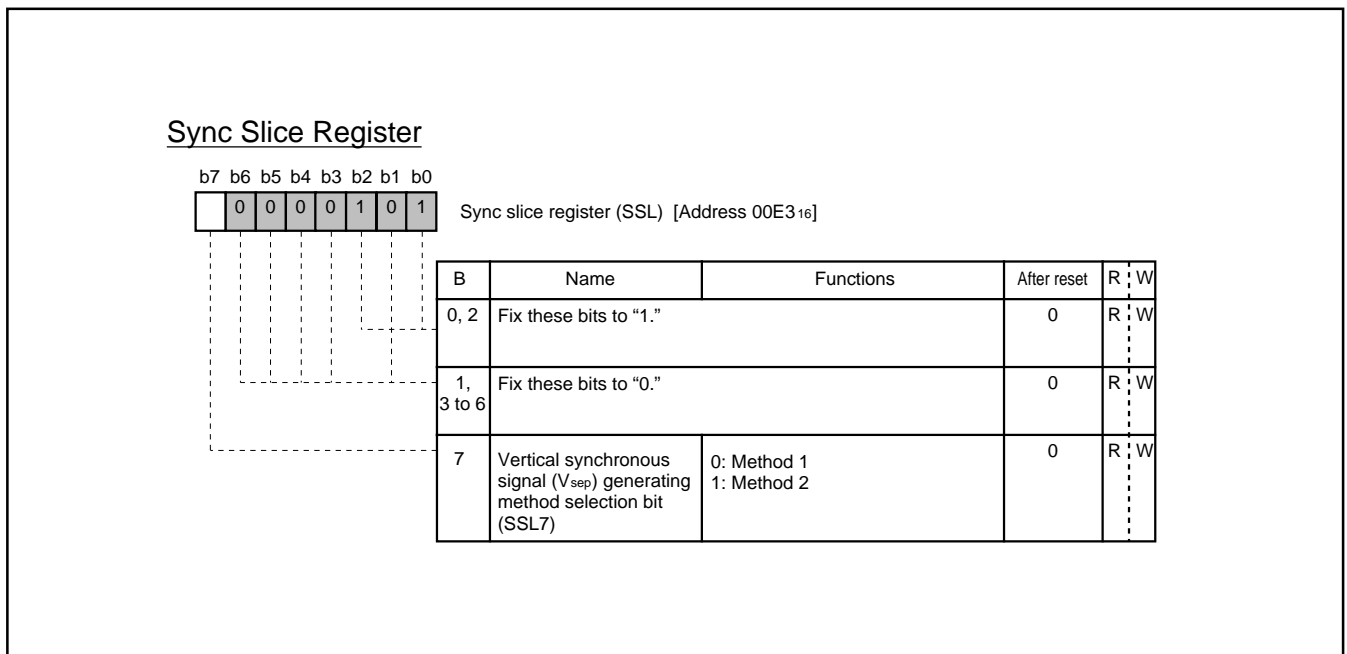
Sync Slice Register

| b7 | b6 | b5 | b4 | b3 | b2 | b1 | b0 |
|---|---|---|---|---|---|---|---|
|  | 0 | 0 | 0 | 0 | 1 | 0 | 1 |

Sync slice register (SSL) [Address 00E3$_{16}$]

| B | Name | Functions | After reset | R | W |
|---|---|---|---|---|---|
| 0, 2 | Fix these bits to "1." | | 0 | R | W |
| 1, 3 to 6 | Fix these bits to "0." | | 0 | R | W |
| 7 | Vertical synchronous signal (V$_{sep}$) generating method selection bit (SSL7) | 0: Method 1<br>1: Method 2 | 0 | R | W |